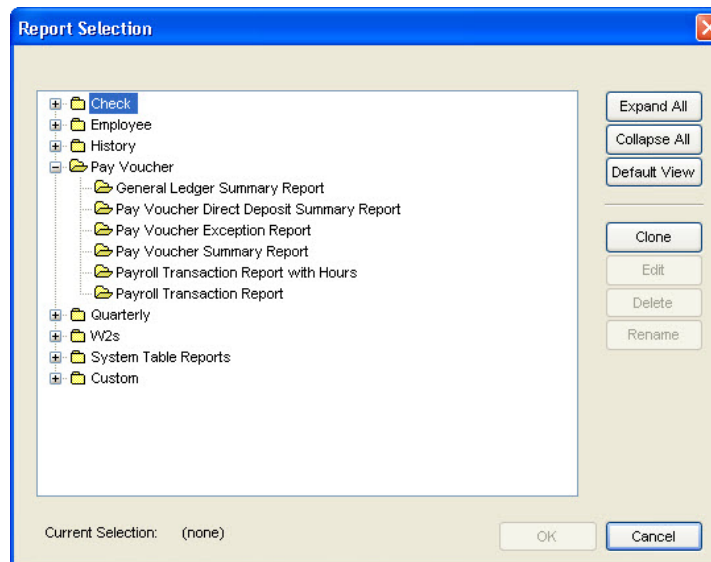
Report Selection

Check
Employee
History
Pay Voucher
General Ledger Summary Report
Pay Voucher Direct Deposit Summary Report
Pay Voucher Exception Report
Pay Voucher Summary Report
Payroll Transaction Report with Hours
Payroll Transaction Report
Quarterly
W2s
System Table Reports
Custom

Expand All
Collapse All
Default View
Clone
Edit
Delete
Rename

Current Selection: (none)

OK
Cancel